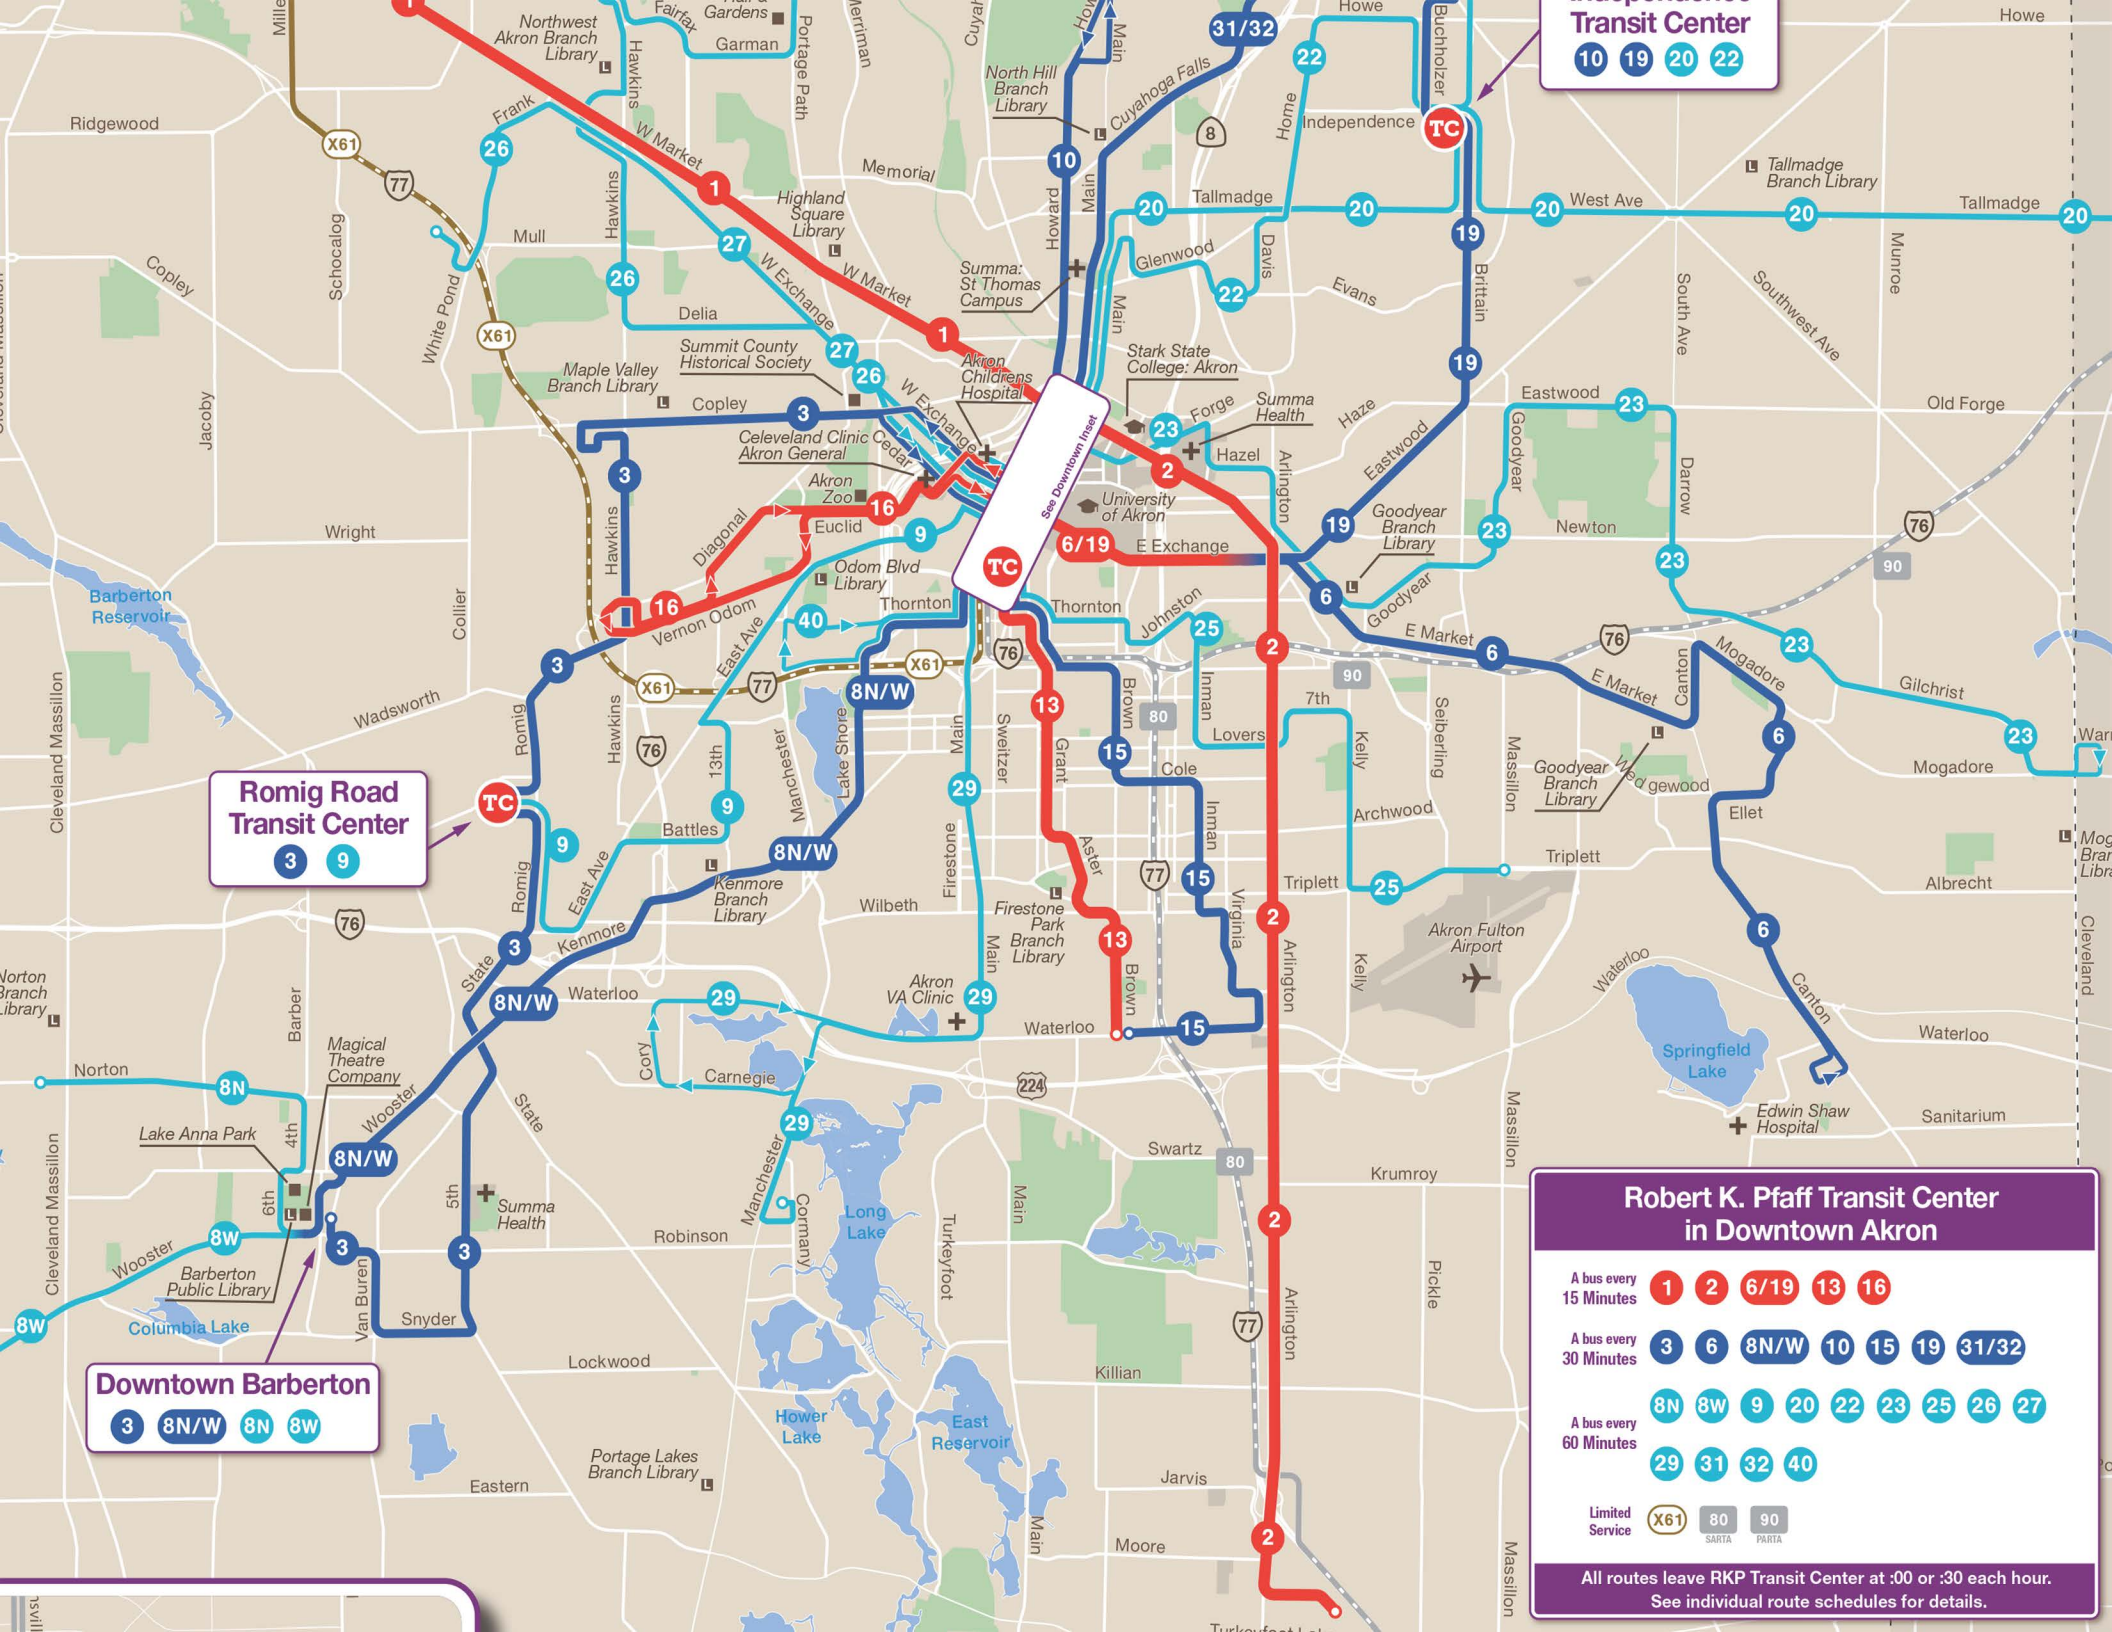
Independence Transit Center
10 19 20 22

Romig Road Transit Center
3 9

Downtown Barberton
3 8N/W 8N 8W

Robert K. Pfaff Transit Center in Downtown Akron

| A bus every 15 Minutes | 1 2 6/19 13 16 |
|---|---|
| A bus every 30 Minutes | 3 6 8N/W 10 15 19 31/32 |
| A bus every 60 Minutes | 8N 8W 9 20 22 23 25 26 27 29 31 32 40 |
| Limited Service | X61 80 SARTA 90 PARTA |

All routes leave RKP Transit Center at :00 or :30 each hour. See individual route schedules for details.

See Downtown Inset

Northwest Akron Branch Library
Fairlawn Gardens
Garman
Portage Path
Merriman
Cuyahoga Falls
North Hill Branch Library
Howe
Buchholzer
Independence
Tallmadge Branch Library
Tallmadge
West Ave
Ridgewood
Frank
W Market
Hawkins
Memorial
Highland Square Library
Howard
Main
Summa: St Thomas Campus
Glenwood
Davis
Evans
Home
Brittain
South Ave
Southwest Ave
Munroe
Mull
Copley
Schocalog
White Pond
Delia
W Exchange
Summit County Historical Society
Maple Valley Branch Library
Akron Childrens Hospital
Stark State College: Akron
Summa Health
Forge
Haze
Hazel
Eastwood
Goodyear
Darrow
Old Forge
Celeveland Clinic Akron General
Cedar
Akron Zoo
Euclid
Diagonal
University of Akron
E Exchange
Arlington
Goodyear Branch Library
Newton
Jacoby
Wright
Odom Blvd Library
Thornton
Johnston
Vernon Odom
East Ave
Barberton Reservoir
Collier
E Market
Canton
Mogadore
Gilchrist
Wadsworth
Romig
Manchester
Lake Shore
Sweitzer
Grant
Brown
Inman
Seiberling
Massillon
Kelly
7th
Lovers
Cole
Goodyear Branch Library
Edgewood
Archwood
Ellet
Cleveland Massillon
13th
Battles
Firestone
Aster
Virginia
Triplett
Albrecht
Kenmore Branch Library
Wilbeth
Firestone Park Branch Library
Akron Fulton Airport
Kenmore
State
Waterloo
Akron VA Clinic
Springfield Lake
Norton Branch Library
Barber
Magical Theatre Company
Cory
Carnegie
Norton
Lake Anna Park
4th
Wooster
Edwin Shaw Hospital
Sanitarium
Swartz
Krumroy
6th
5th
Summa Health
Robinson
Long Lake
Turkeyfoot
Cormany
Barberton Public Library
Columbia Lake
Van Buren
Snyder
Lockwood
Killian
Pickle
Hower Lake
East Reservoir
Portage Lakes Branch Library
Eastern
Jarvis
Moore
Turkeyfoot Lake
Cleveland
Mogadore Branch Library
Warner